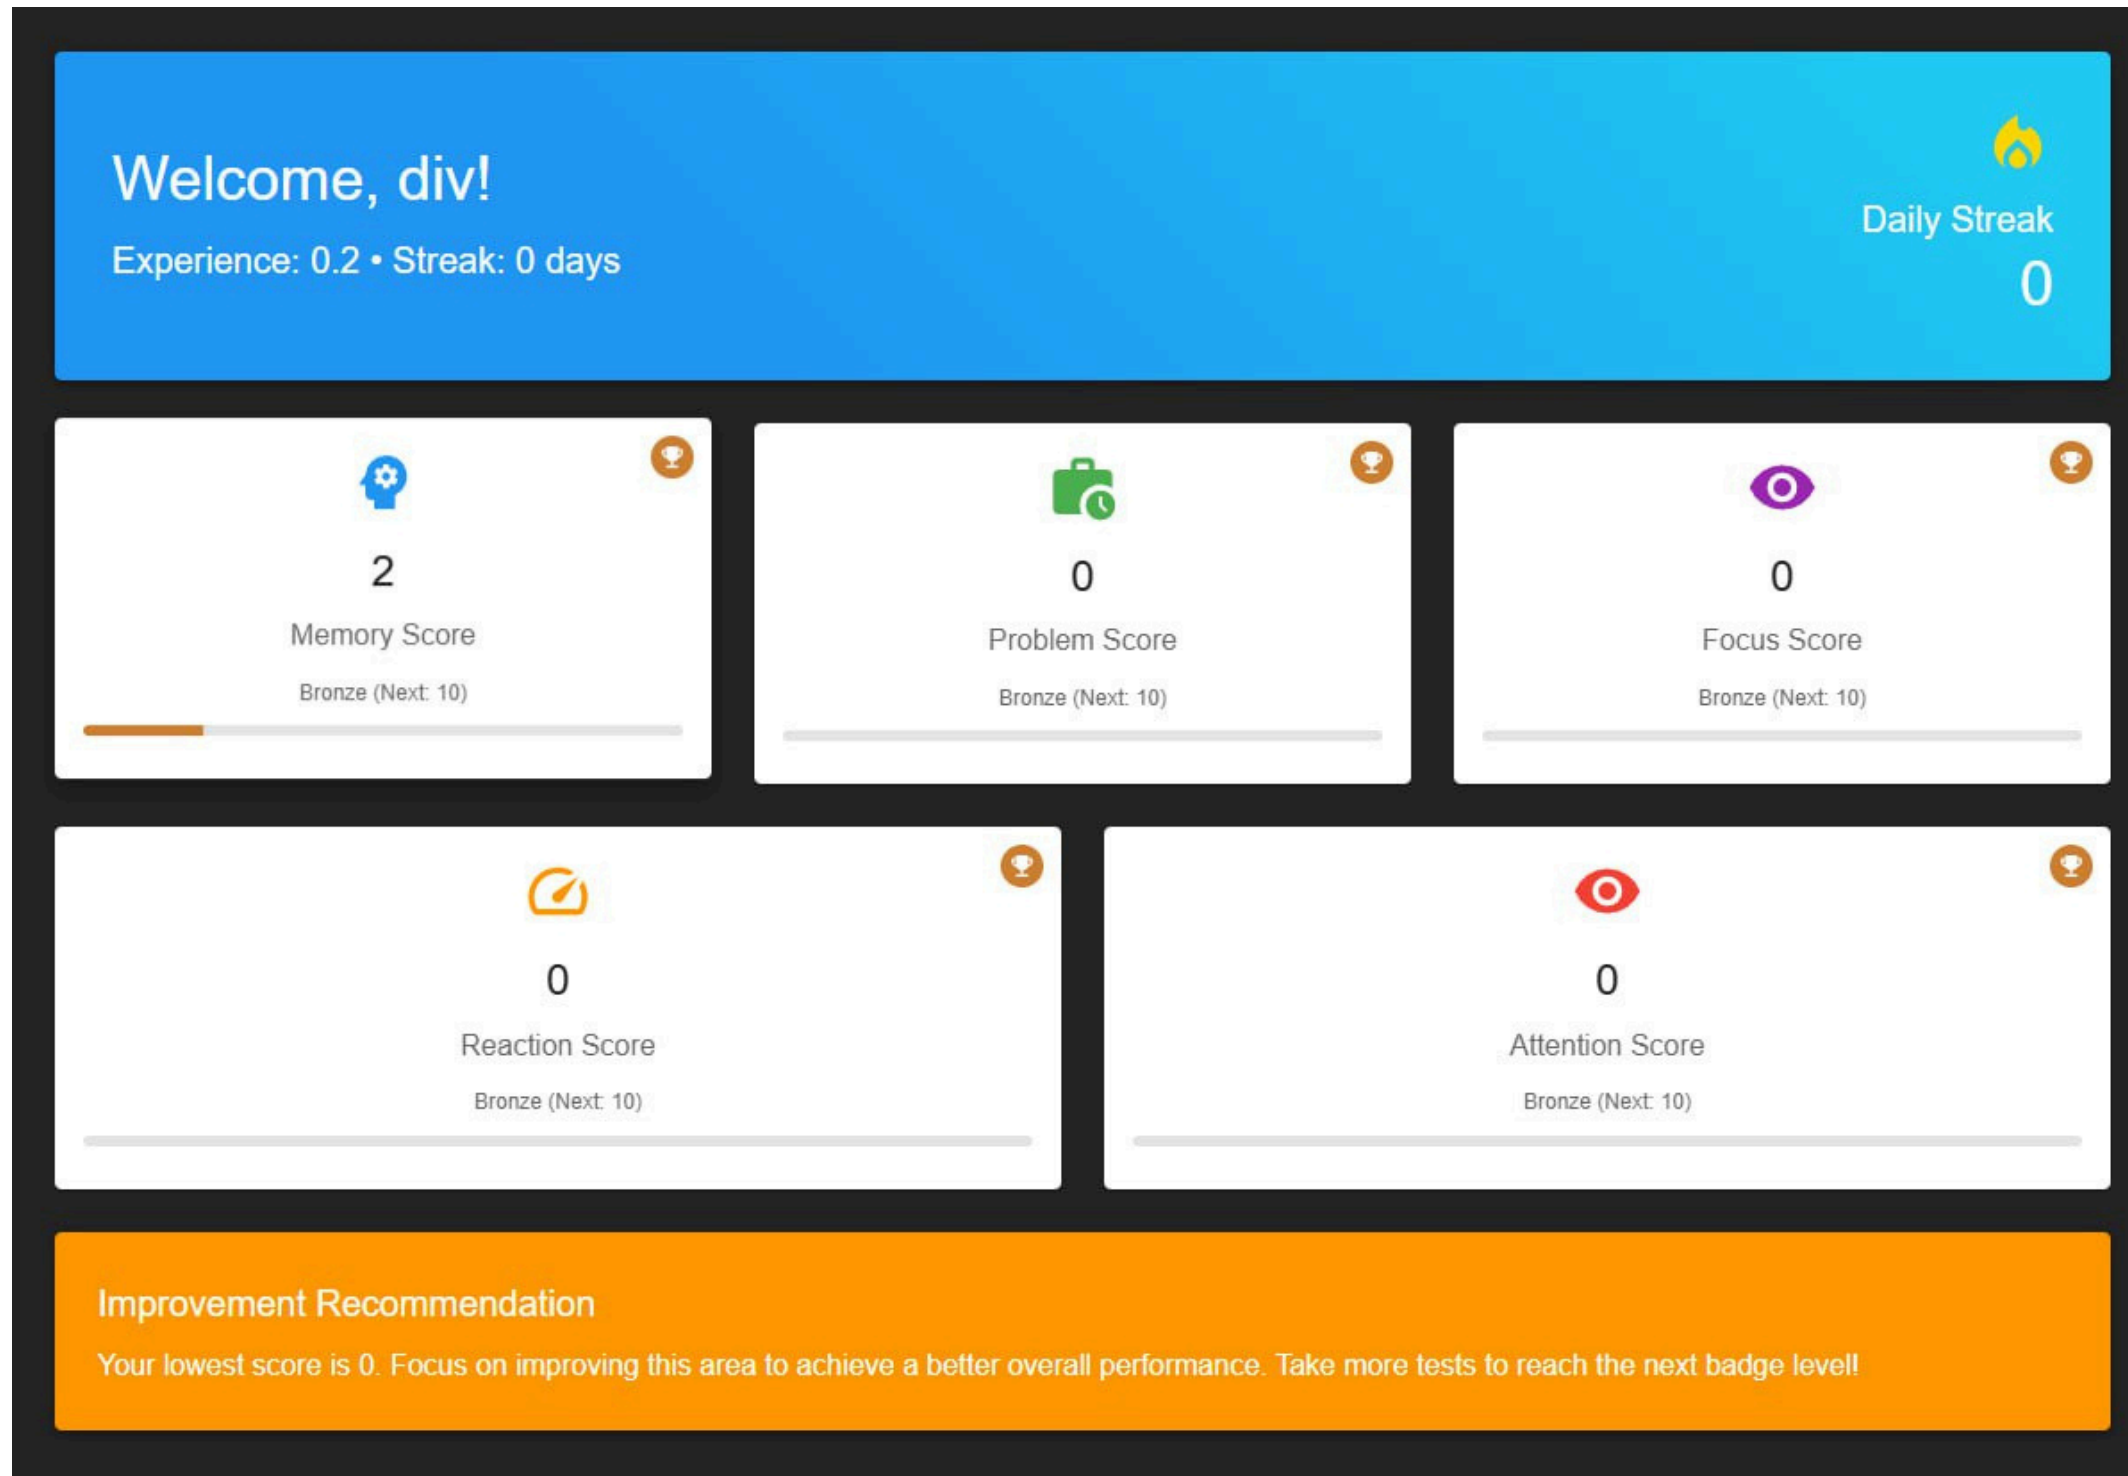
Welcome, div!

Experience: 0.2 • Streak: 0 days

Daily Streak
0

2
Memory Score
Bronze (Next: 10)

0
Problem Score
Bronze (Next: 10)

0
Focus Score
Bronze (Next: 10)

0
Reaction Score
Bronze (Next: 10)

0
Attention Score
Bronze (Next: 10)

Improvement Recommendation

Your lowest score is 0. Focus on improving this area to achieve a better overall performance. Take more tests to reach the next badge level!